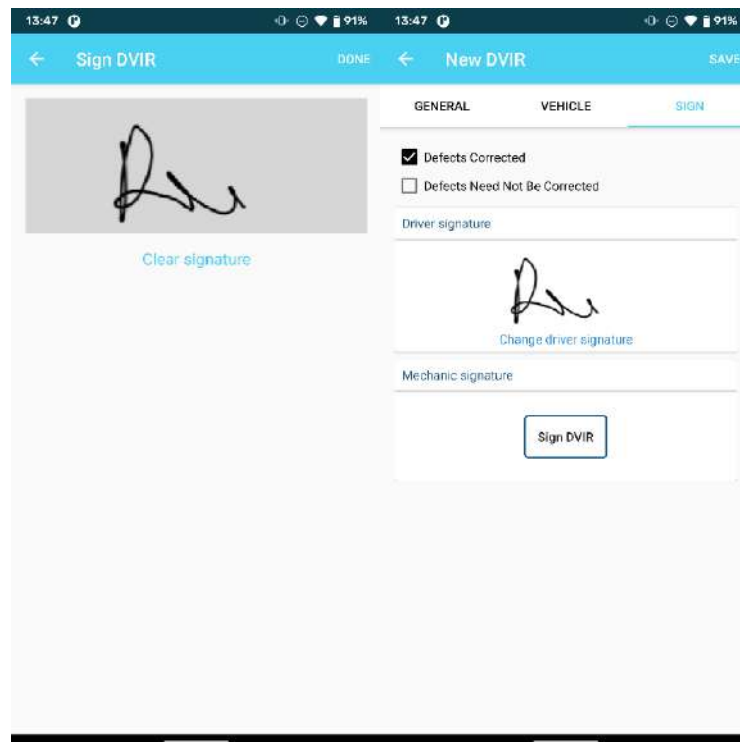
13:47 91%

← Sign DVIR DONE

Clear signature

13:47 91%

← New DVIR SAVE

GENERAL VEHICLE SIGN

Defects Corrected

Defects Need Not Be Corrected

Driver signature

Change driver signature

Mechanic signature

Sign DVIR